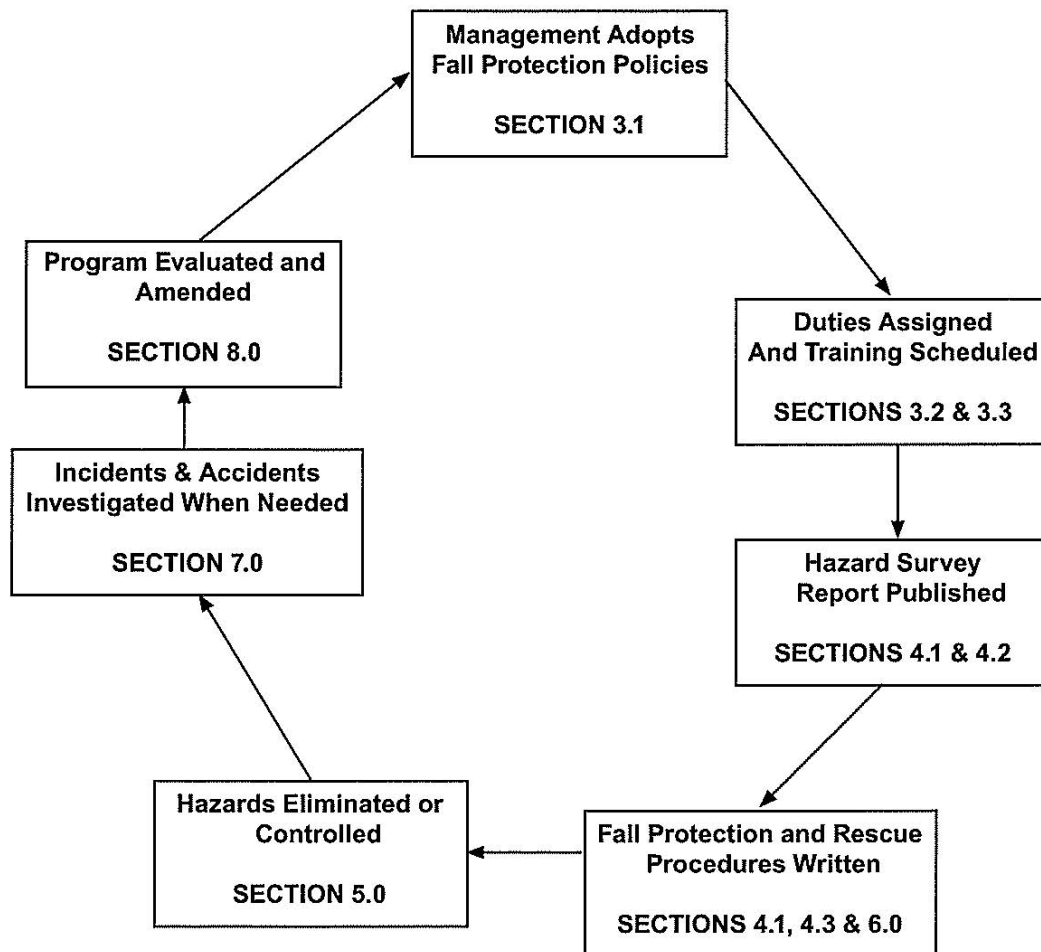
Management Adopts Fall Protection Policies

SECTION 3.1

Duties Assigned And Training Scheduled

SECTIONS 3.2 & 3.3

Hazard Survey Report Published

SECTIONS 4.1 & 4.2

Fall Protection and Rescue Procedures Written

SECTIONS 4.1, 4.3 & 6.0

Hazards Eliminated or Controlled

SECTION 5.0

Incidents & Accidents Investigated When Needed

SECTION 7.0

Program Evaluated and Amended

SECTION 8.0